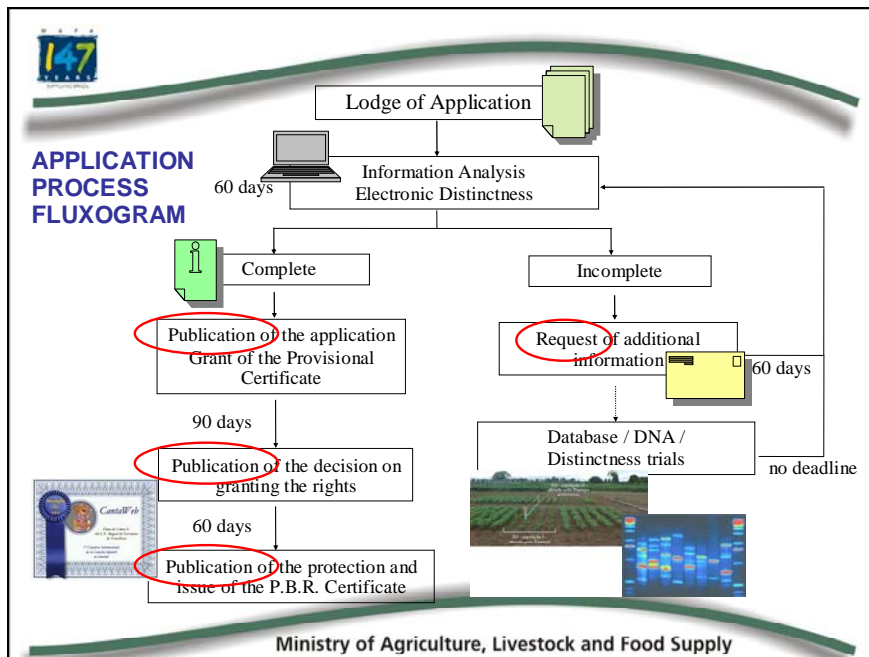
MAPA
147
YEARS

APPLICATION PROCESS FLUXOGRAM

Lodge of Application

60 days

Information Analysis
Electronic Distinctness

Complete

Incomplete

Publication of the application
Grant of the Provisional Certificate

Request of additional information

60 days

90 days

Database / DNA / Distinctness trials

no deadline

Publication of the decision on granting the rights

60 days

Publication of the protection and issue of the P.B.R. Certificate

CantaWeb

Ministry of Agriculture, Livestock and Food Supply